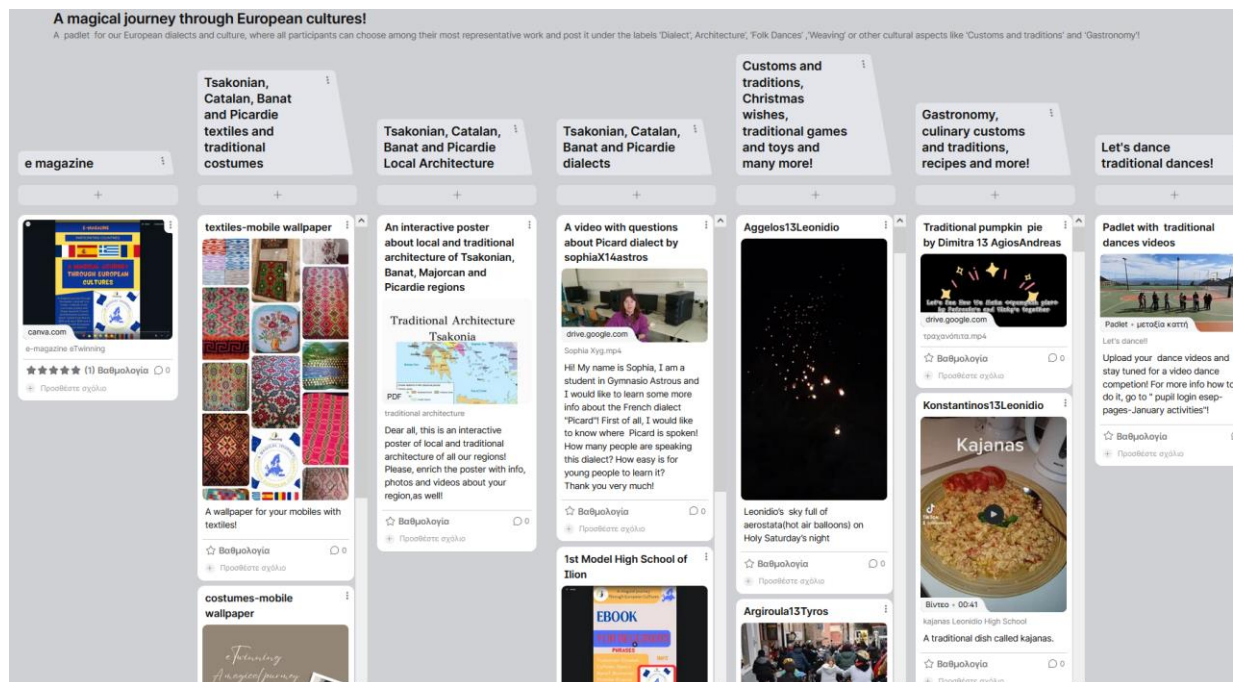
A magical journey through European cultures!
A padlet for our European dialects and culture, where all participants can choose among their most representative work and post it under the labels 'Dialect', Architecture', 'Folk Dances' ,'Weaving' or other cultural aspects like 'Customs and traditions' and 'Gastronomy'!

e magazine

+

E-TWINNING
A MAGICAL JOURNEY THROUGH EUROPEAN CULTURES

canva.com
e-magazine eTwinning
★★★★★ (1) Βαθμολογία 0
Προσθέστε σχόλιο

Tsakonian, Catalan, Banat and Picardie textiles and traditional costumes

+

textiles-mobile wallpaper

A wallpaper for your mobiles with textiles!

☆ Βαθμολογία 0
Προσθέστε σχόλιο

costumes-mobile wallpaper

eTwinning
A magical journey

Tsakonian, Catalan, Banat and Picardie Local Architecture

+

An interactive poster about local and traditional architecture of Tsakonian, Banat, Majorcan and Picardie regions

Traditional Architecture
Tsakonia

PDF
traditional architecture

Dear all, this is an interactive poster of local and traditional architecture of all our regions! Please, enrich the poster with info, photos and videos about your region,as well!

☆ Βαθμολογία 0
Προσθέστε σχόλιο

Tsakonian, Catalan, Banat and Picardie dialects

+

A video with questions about Picard dialect by sophiaX14astros

drive.google.com
Sophia Xyg.mp4

Hi! My name is Sophia, I am a student in Gymnasio Astrous and I would like to learn some more info about the French dialect "Picard"! First of all, I would like to know where Picard is spoken! How many people are speaking this dialect? How easy is for young people to learn it? Thank you very much!

☆ Βαθμολογία 0
Προσθέστε σχόλιο

1st Model High School of Ilion

EBOOK

Customs and traditions, Christmas wishes, traditional games and toys and many more!

+

Aggelos13Leonidio

Leonidio's sky full of aerostata(hot air balloons) on Holy Saturday's night

☆ Βαθμολογία 0
Προσθέστε σχόλιο

Argiroula13Tyros

Gastronomy, culinary customs and traditions, recipes and more!

+

Traditional pumpkin pie by Dimitra 13 AgiosAndreas

drive.google.com
τραχανόπιτα.mp4

☆ Βαθμολογία 0
Προσθέστε σχόλιο

Konstantinos13Leonidio

Kajanas

Βίντεο • 00:41
kajanas Leonidio High School
A traditional dish called kajanas.

☆ Βαθμολογία 0
Προσθέστε σχόλιο

Let's dance traditional dances!

+

Padlet with traditional dances videos

Padlet • μεταξία καττή
Let's dance!!

Upload your dance videos and stay tuned for a video dance competion! For more info how to do it, go to " pupil login esep-pages-January activities"!

☆ Βαθμολογία
Προσθέστε σχόλιο